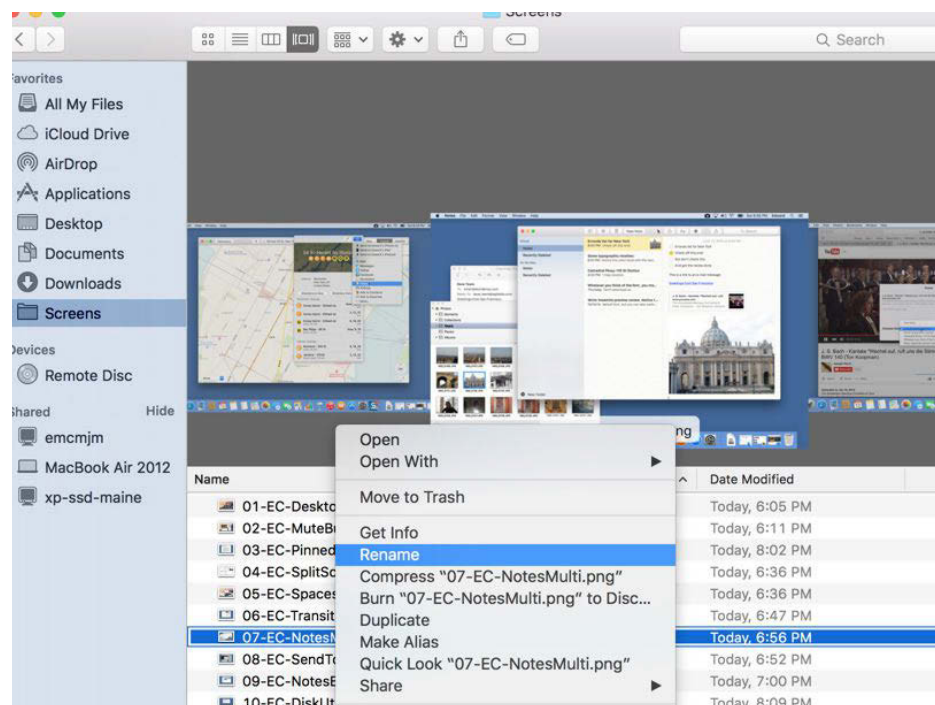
Screens

Search

avorites
All My Files
iCloud Drive
AirDrop
Applications
Desktop
Documents
Downloads
Screens
evices
Remote Disc
hared
Hide
emcmjm
MacBook Air 2012
xp-ssd-maine

Name
01-EC-Deskto
02-EC-MuteB
03-EC-Pinned
04-EC-SplitSc
05-EC-Spaces
06-EC-Transit
07-EC-Notes
08-EC-SendT
09-EC-Notes
10-EC-DiskUt

Open
Open With
Move to Trash
Get Info
Rename
Compress "07-EC-NotesMulti.png"
Burn "07-EC-NotesMulti.png" to Disc...
Duplicate
Make Alias
Quick Look "07-EC-NotesMulti.png"
Share

ng

Date Modified
Today, 6:05 PM
Today, 6:11 PM
Today, 8:02 PM
Today, 6:36 PM
Today, 6:36 PM
Today, 6:47 PM
Today, 6:56 PM
Today, 6:52 PM
Today, 7:00 PM
Today, 8:09 PM